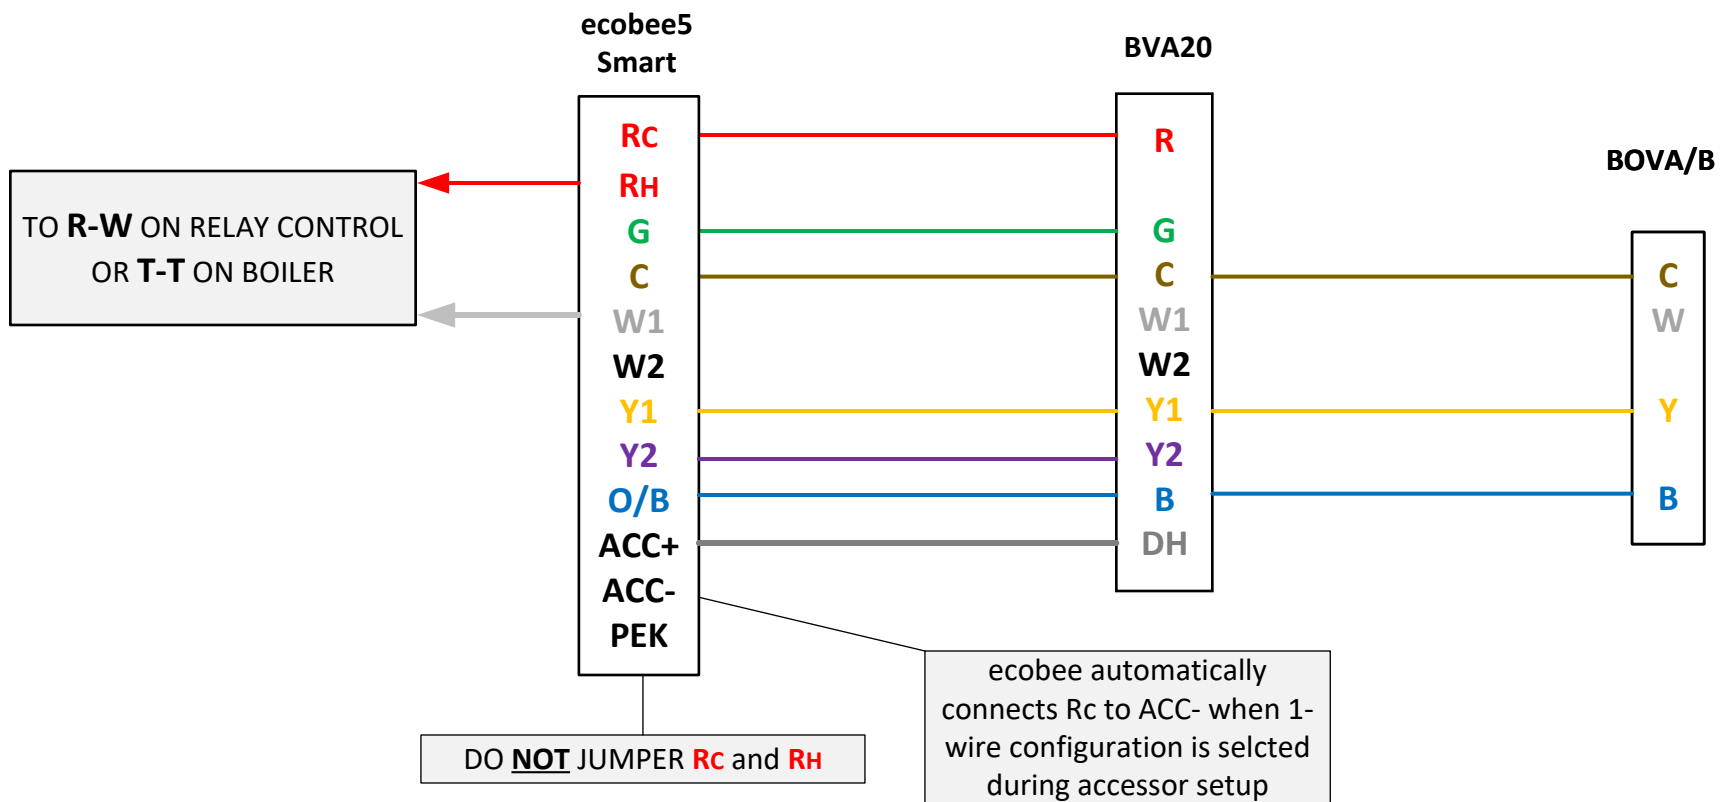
ecobee5
Smart

BVA20

BOVA/B

TO R-W ON RELAY CONTROL OR T-T ON BOILER

RC
RH
G
C
W1
W2
Y1
Y2
O/B
ACC+
ACC-
PEK

R
G
C
W1
W2
Y1
Y2
B
DH

C
W
Y
B

DO NOT JUMPER RC and RH

ecobee automatically connects Rc to ACC- when 1-wire configuration is selcted during accessor setup